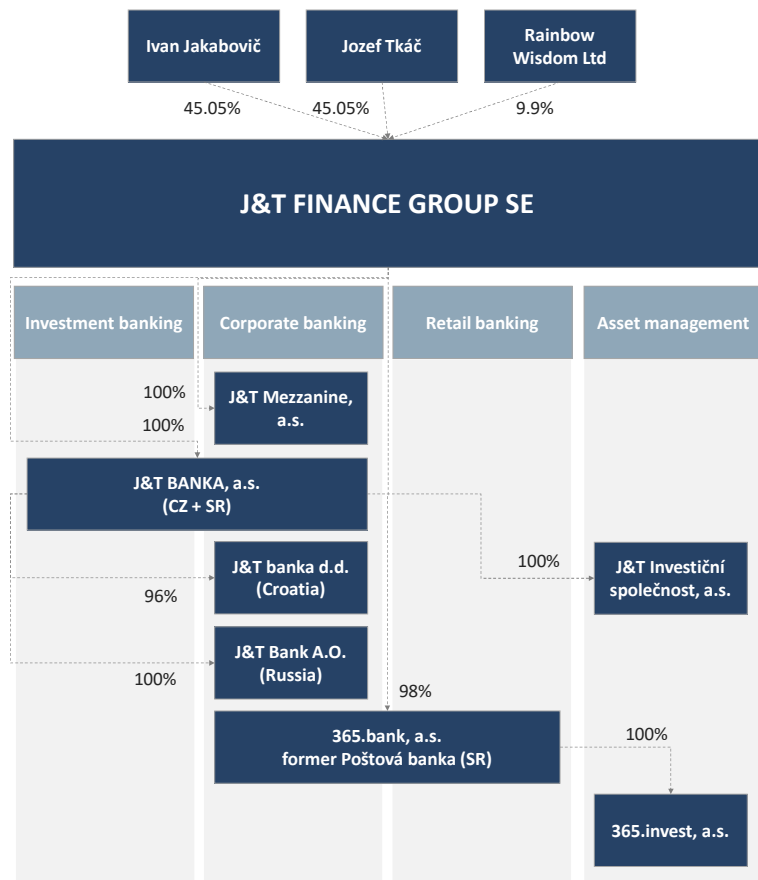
Ivan Jakabovič

Jozef Tkáč

Rainbow Wisdom Ltd

45.05%

45.05%

9.9%

J&T FINANCE GROUP SE

Investment banking

Corporate banking

Retail banking

Asset management

100%

J&T Mezzanine, a.s.

100%

J&T BANKA, a.s. (CZ + SR)

J&T banka d.d. (Croatia)

96%

100%

J&T Investiční společnost, a.s.

J&T Bank A.O. (Russia)

100%

98%

365.bank, a.s. former Poštová banka (SR)

100%

365.invest, a.s.